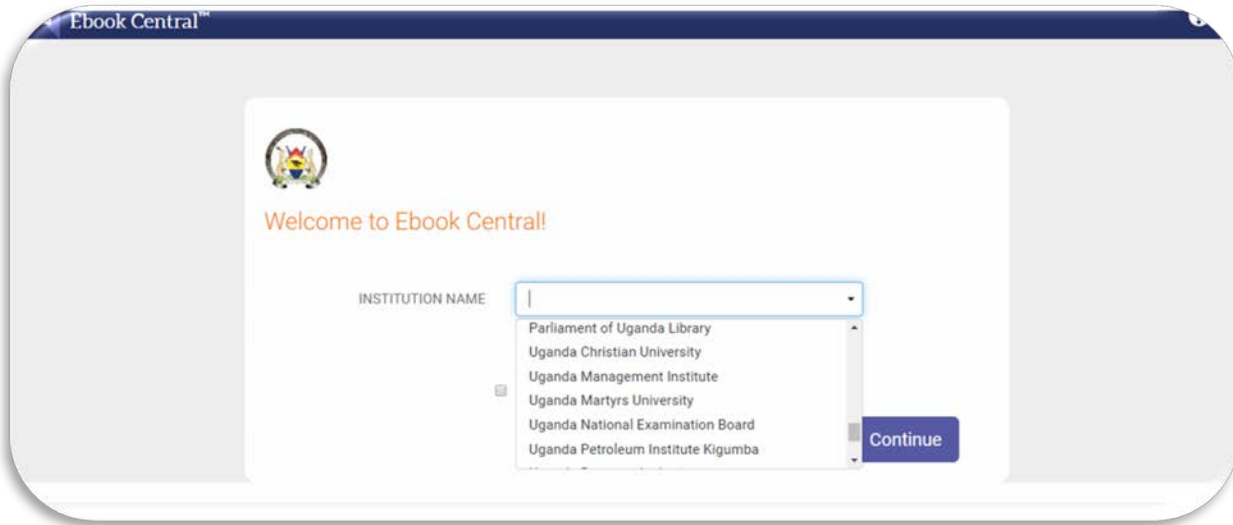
Ebook Central™

Welcome to Ebook Central!

INSTITUTION NAME

Parliament of Uganda Library
Uganda Christian University
Uganda Management Institute
Uganda Martyrs University
Uganda National Examination Board
Uganda Petroleum Institute Kigumba
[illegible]

Continue